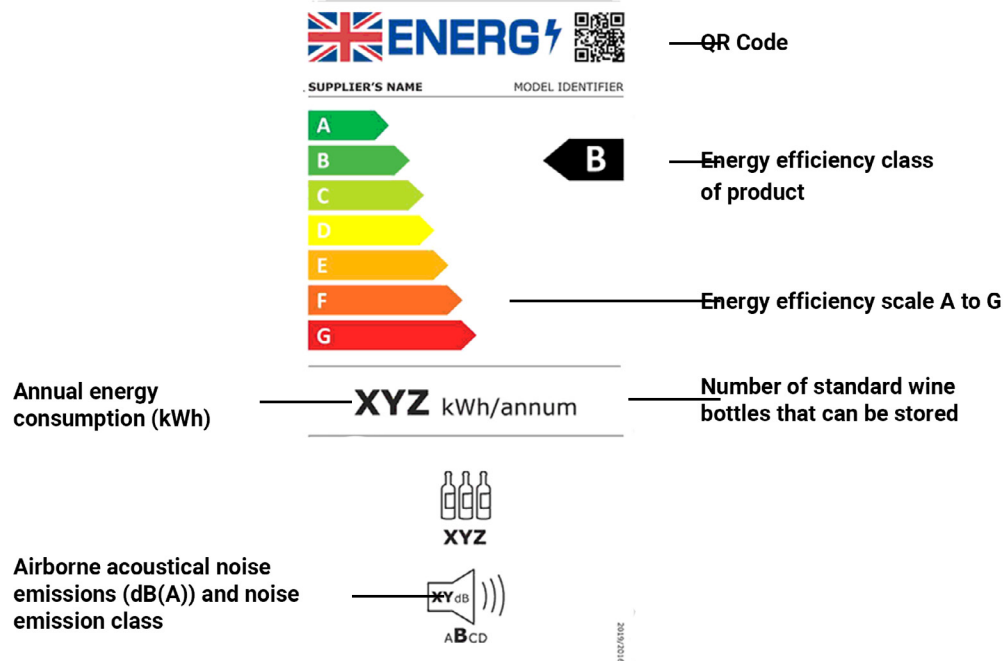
ENERG

QR Code

SUPPLIER'S NAME MODEL IDENTIFIER

A
B
C
D
E
F
G

B

Energy efficiency class of product

Energy efficiency scale A to G

Annual energy consumption (kWh)

XYZ kWh/annum

Number of standard wine bottles that can be stored

XYZ

Airborne acoustical noise emissions (dB(A)) and noise emission class

XY dB

ABCD

2019/201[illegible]